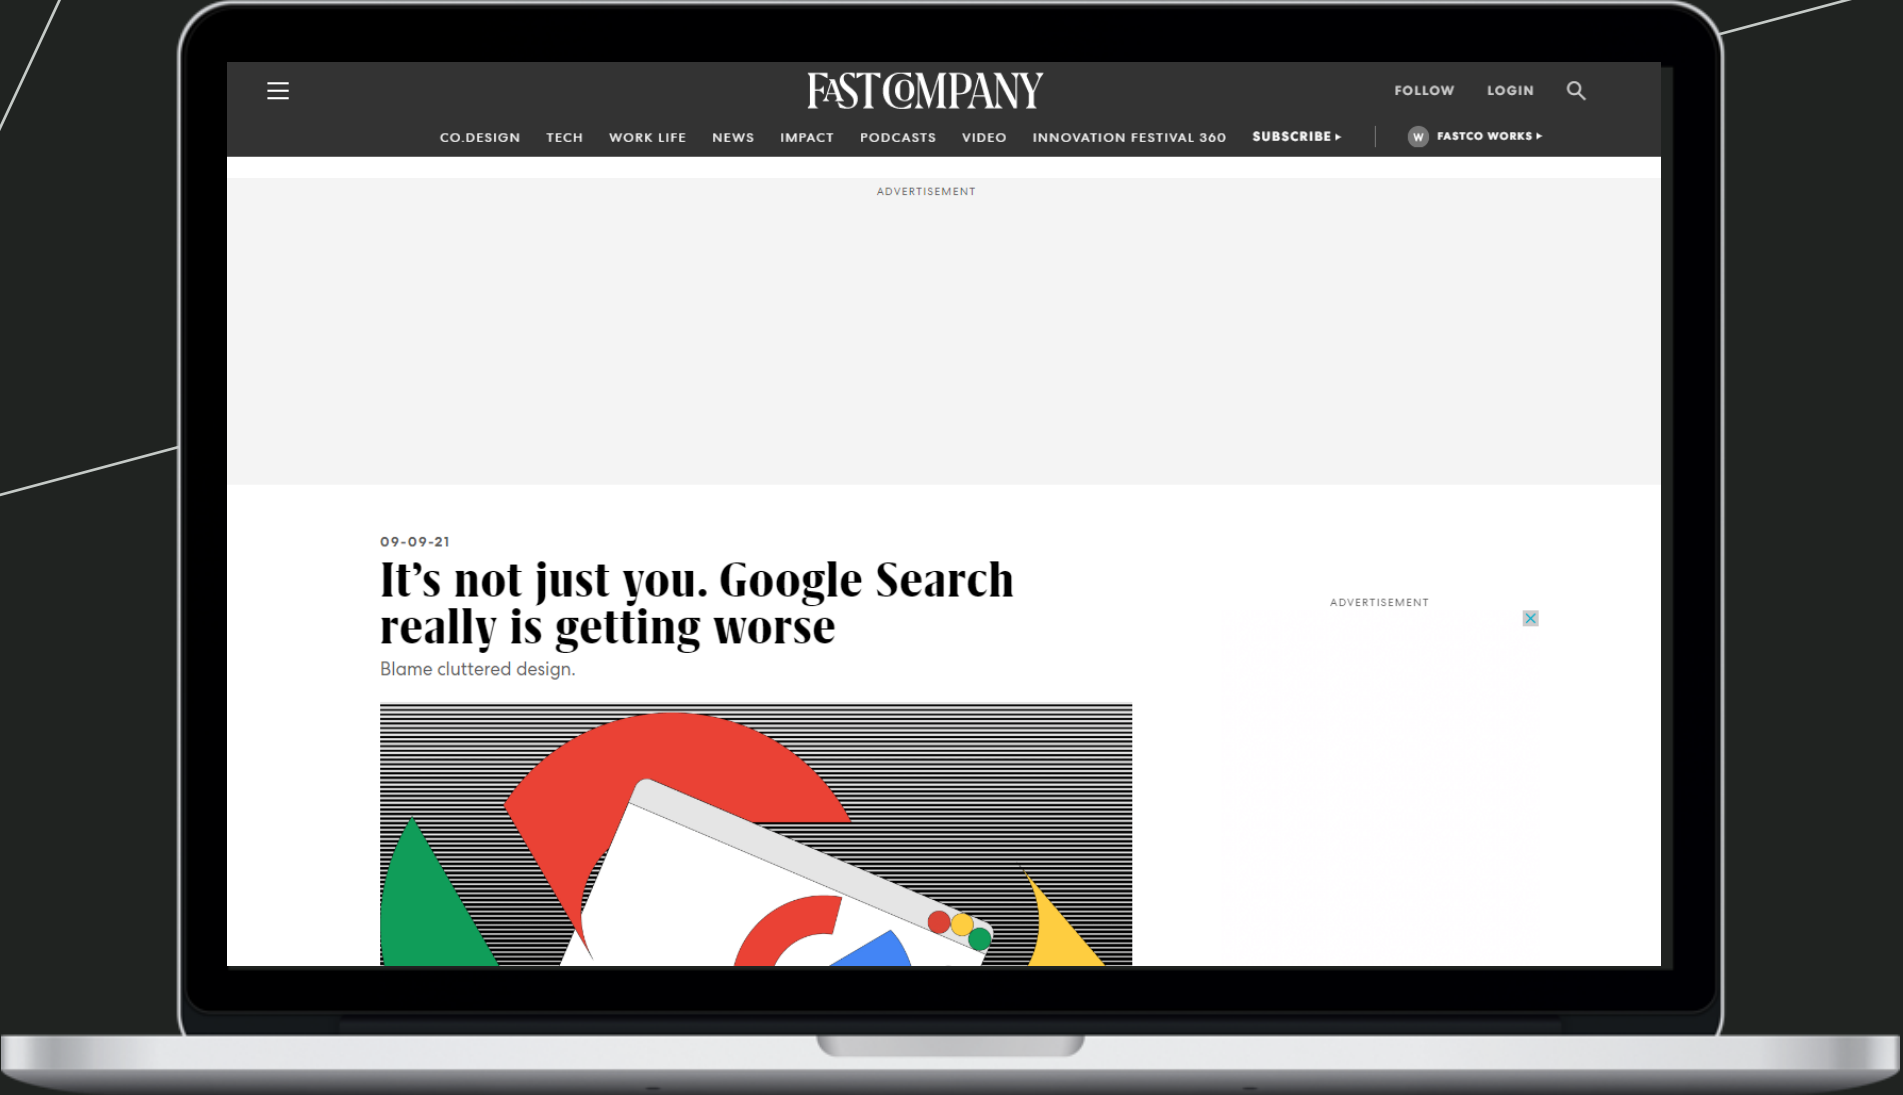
FAST COMPANY

FOLLOW LOGIN

CO.DESIGN TECH WORK LIFE NEWS IMPACT PODCASTS VIDEO INNOVATION FESTIVAL 360 SUBSCRIBE ▸ W FASTCO WORKS ▸

ADVERTISEMENT

09-09-21

It’s not just you. Google Search really is getting worse

Blame cluttered design.

ADVERTISEMENT